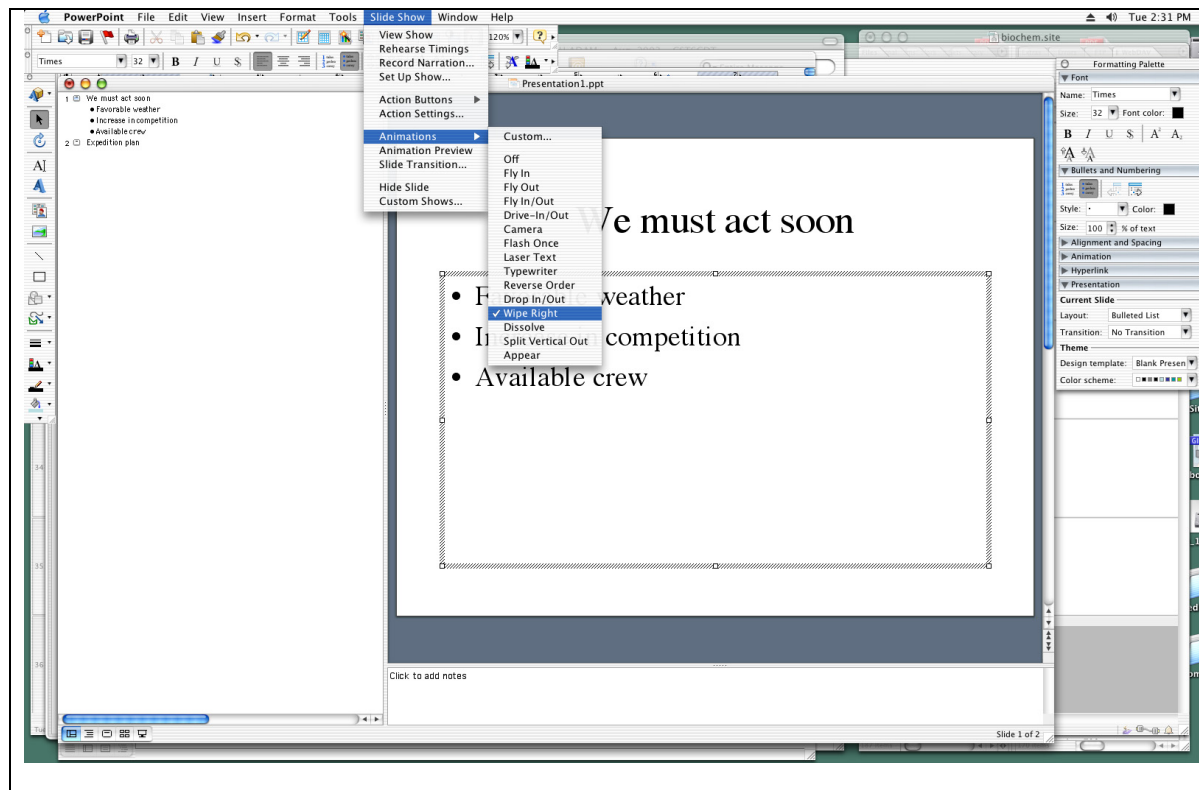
PowerPoint File Edit View Insert Format Tools Slide Show Window Help

Tue 2:31 PM

Times 32 B I U S

120%

biochem.site

View Show
Rehearse Timings
Record Narration...
Set Up Show...

Action Buttons
Action Settings...

Animations
Animation Preview
Slide Transition...

Hide Slide
Custom Shows...

Custom...

Off
Fly In
Fly Out
Fly In/Out
Drive-In/Out
Camera
Flash Once
Laser Text
Typewriter
Reverse Order
Drop In/Out
✓ Wipe Right
Dissolve
Split Vertical Out
Appear

Presentation1.ppt

1 We must act soon
• Favorable weather
• Increase in competition
• Available crew
2 Expedition plan

We must act soon

• F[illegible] weather
• In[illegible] competition
• Available crew

Click to add notes

Slide 1 of 2

Formatting Palette
Font
Name: Times
Size: 32 Font color:
B I U S A A
Bullets and Numbering
Style: Color:
Size: 100 % of text
Alignment and Spacing
Animation
Hyperlink
Presentation
Current Slide
Layout: Bulleted List
Transition: No Transition
Theme
Design template: Blank Presen
Color scheme: